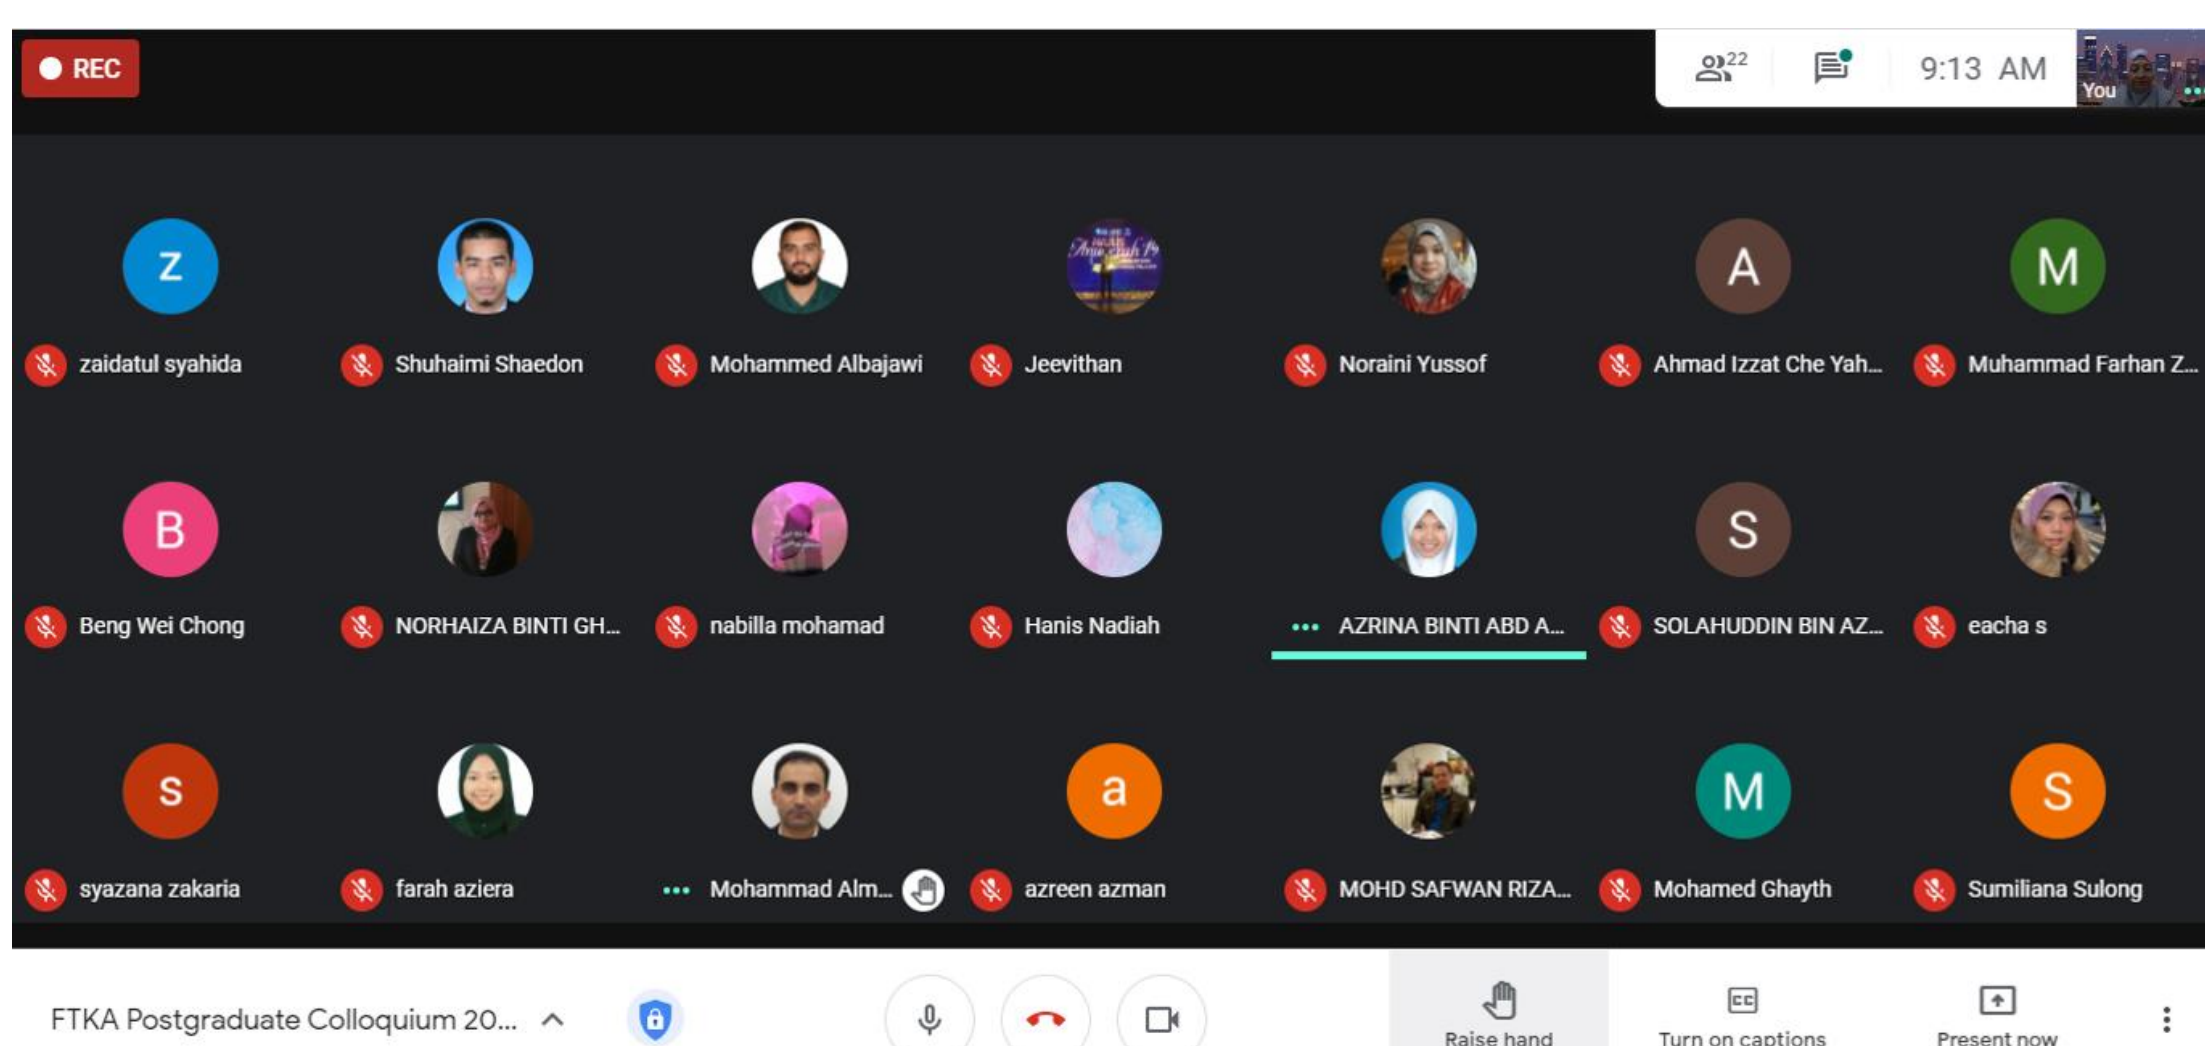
REC

22

9:13 AM

You

Z
zaidatul syahida

Shuhaimi Shaedon

Mohammed Albajawi

Jeevithan

Noraini Yussof

A
Ahmad Izzat Che Yah...

M
Muhammad Farhan Z...

B
Beng Wei Chong

NORHAIZA BINTI GH...

nabilla mohamad

Hanis Nadiah

AZRINA BINTI ABD A...

S
SOLAHUDDIN BIN AZ...

eacha s

s
syazana zakaria

farah aziera

Mohammad Alm...

a
azreen azman

MOHD SAFWAN RIZA...

M
Mohamed Ghayth

S
Sumiliana Sulong

FTKA Postgraduate Colloquium 20...

Raise hand

Turn on captions

Present now